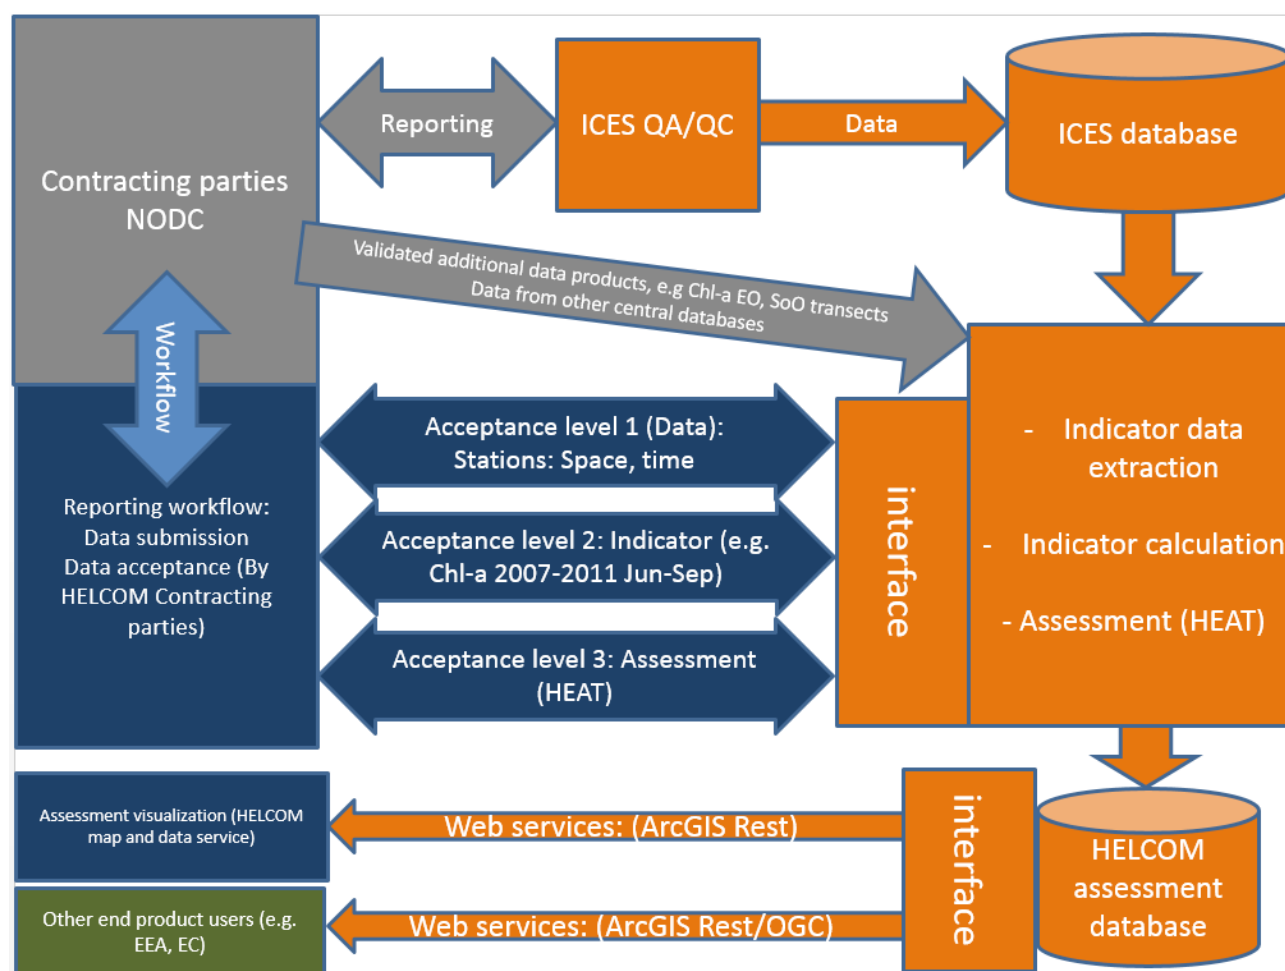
Contracting parties NODC

Reporting

ICES QA/QC

Data

ICES database

Validated additional data products, e.g Chl-a EO, SoO transects Data from other central databases

Workflow

Reporting workflow: Data submission Data acceptance (By HELCOM Contracting parties)

Acceptance level 1 (Data): Stations: Space, time

Acceptance level 2: Indicator (e.g. Chl-a 2007-2011 Jun-Sep)

Acceptance level 3: Assessment (HEAT)

interface

- Indicator data extraction

- Indicator calculation

- Assessment (HEAT)

Assessment visualization (HELCOM map and data service)

Web services: (ArcGIS Rest)

interface

HELCOM assessment database

Other end product users (e.g. EEA, EC)

Web services: (ArcGIS Rest/OGC)